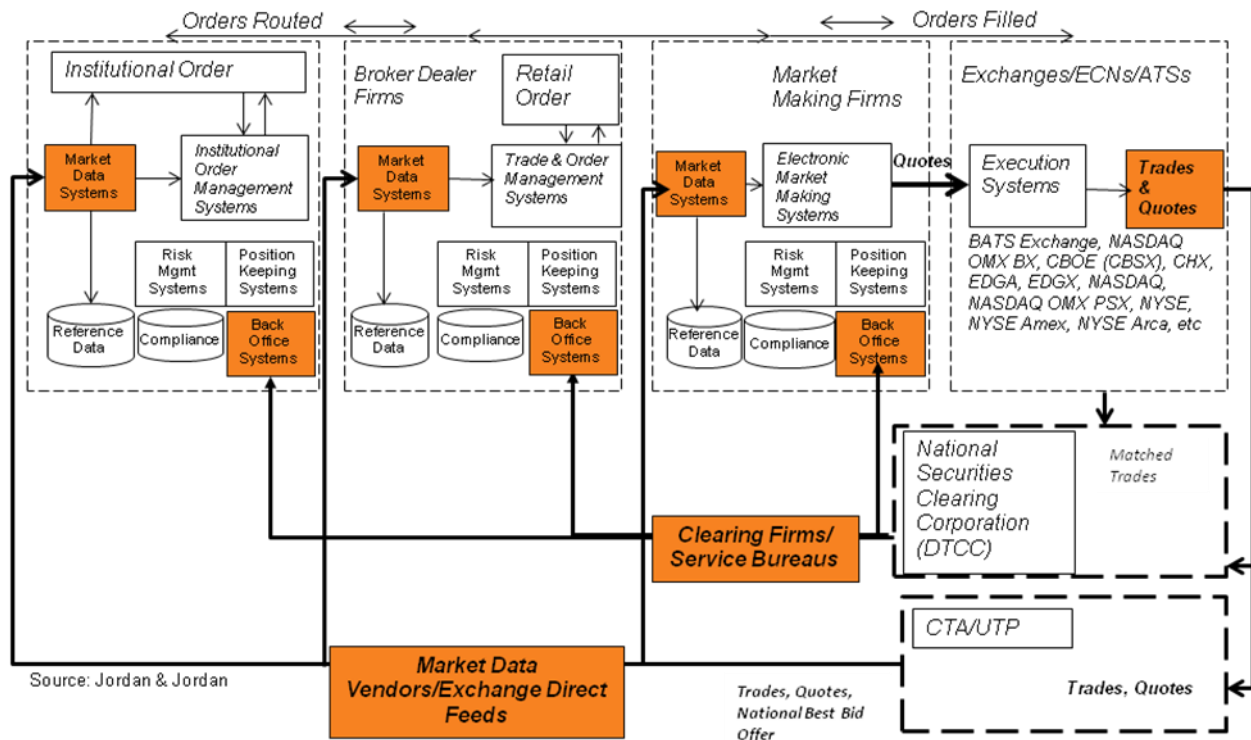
Orders Routed

Orders Filled

Institutional Order

Market Data Systems

Institutional Order Management Systems

Risk Mgmt Systems

Position Keeping Systems

Reference Data

Compliance

Back Office Systems

Broker Dealer Firms

Retail Order

Market Data Systems

Trade & Order Management Systems

Risk Mgmt Systems

Position Keeping Systems

Reference Data

Compliance

Back Office Systems

Market Making Firms

Market Data Systems

Electronic Market Making Systems

Quotes

Risk Mgmt Systems

Position Keeping Systems

Reference Data

Compliance

Back Office Systems

Exchanges/ECNs/ATSs

Execution Systems

Trades & Quotes

BATS Exchange, NASDAQ OMX BX, CBOE (CBSX), CHX, EDGA, EDGX, NASDAQ, NASDAQ OMX PSX, NYSE, NYSE Amex, NYSE Arca, etc

National Securities Clearing Corporation (DTCC)

Matched Trades

Clearing Firms/ Service Bureaus

CTA/UTP

Trades, Quotes

Market Data Vendors/Exchange Direct Feeds

Source: Jordan & Jordan

Trades, Quotes, National Best Bid Offer